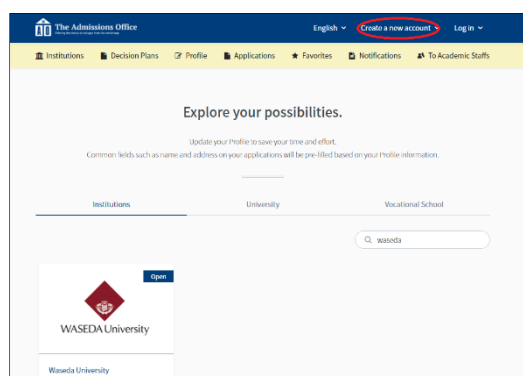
The Admissions Office

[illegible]

English ⌄ Create a new account ⌄ Log in ⌄

Institutions Decision Plans Profile Applications Favorites Notifications To Academic Staffs

Explore your possibilities.

Update your Profile to save your time and effort.

Common fields such as name and address on your applications will be pre-filled based on your Profile information.

Institutions University Vocational School

waseda

Open

WASEDA University

Waseda University